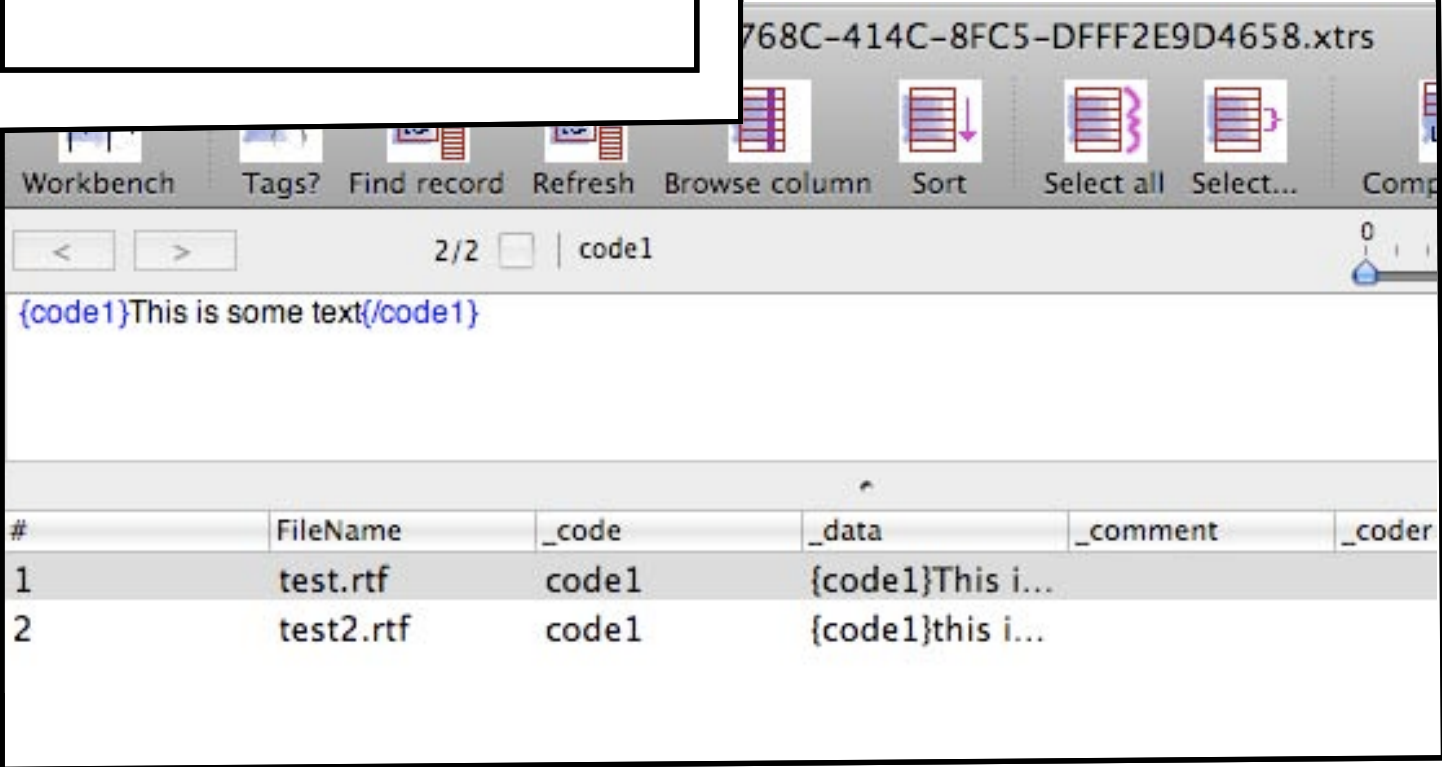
768C-414C-8FC5-DFFF2E9D4658.xtrs

Workbench Tags? Find record Refresh Browse column Sort Select all Select... Comp

< > 2/2 code1

0

{code1}This is some text{/code1}

| # | FileName | _code | _data | _comment | _coder |
|---|---|---|---|---|---|
| 1 | test.rtf | code1 | {code1}This i... | | |
| 2 | test2.rtf | code1 | {code1}this i... | | |